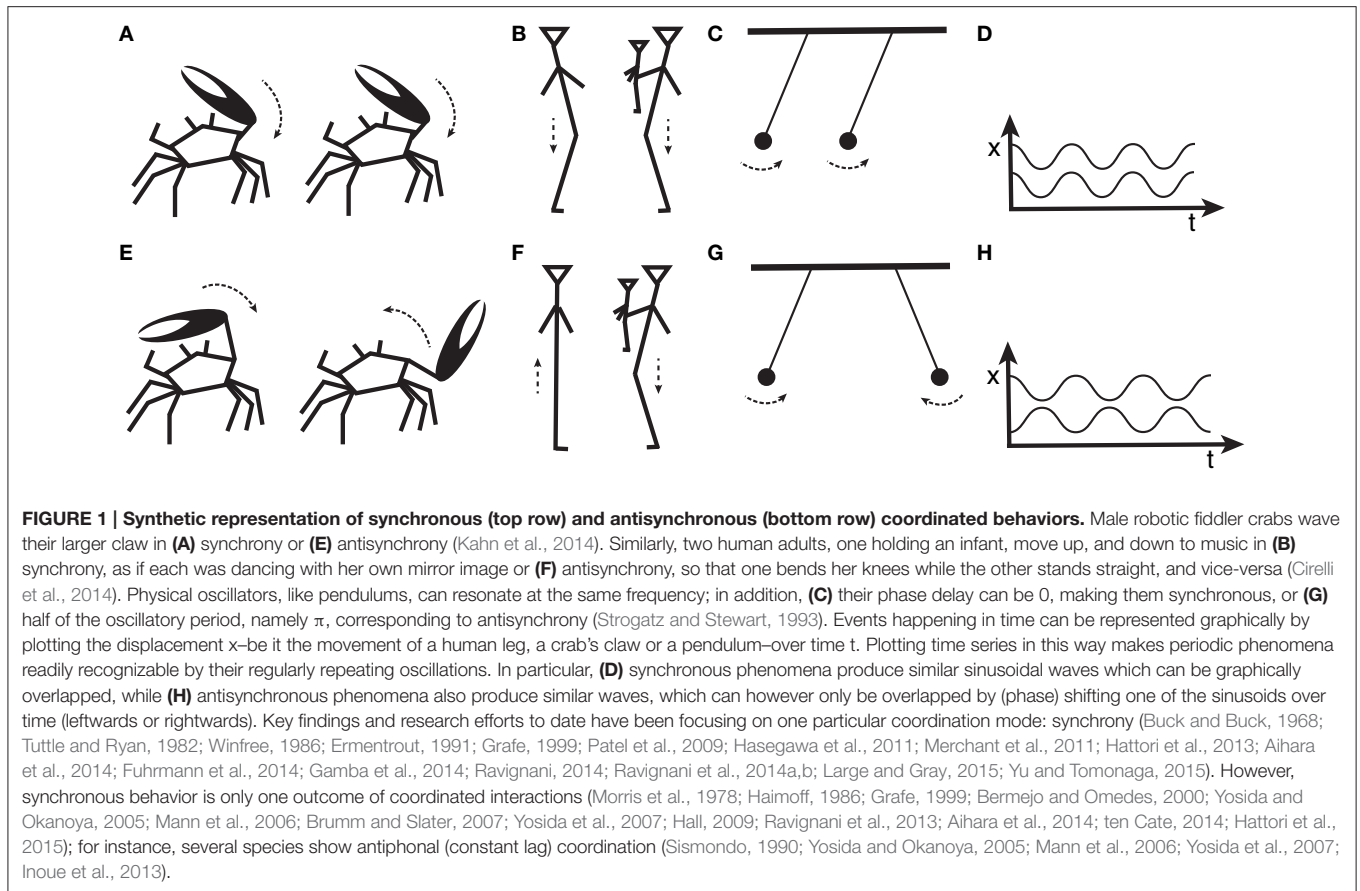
A

B

C

D

x

t

E

F

G

H

x

t

**FIGURE 1 | Synthetic representation of synchronous (top row) and antisynchronous (bottom row) coordinated behaviors.** Male robotic fiddler crabs wave their larger claw in **(A)** synchrony or **(E)** antisynchrony (Kahn et al., 2014). Similarly, two human adults, one holding an infant, move up, and down to music in **(B)** synchrony, as if each was dancing with her own mirror image or **(F)** antisynchrony, so that one bends her knees while the other stands straight, and vice-versa (Cirelli et al., 2014). Physical oscillators, like pendulums, can resonate at the same frequency; in addition, **(C)** their phase delay can be 0, making them synchronous, or **(G)** half of the oscillatory period, namely $\pi$, corresponding to antisynchrony (Strogatz and Stewart, 1993). Events happening in time can be represented graphically by plotting the displacement x–be it the movement of a human leg, a crab's claw or a pendulum–over time t. Plotting time series in this way makes periodic phenomena readily recognizable by their regularly repeating oscillations. In particular, **(D)** synchronous phenomena produce similar sinusoidal waves which can be graphically overlapped, while **(H)** antisynchronous phenomena also produce similar waves, which can however only be overlapped by (phase) shifting one of the sinusoids over time (leftwards or rightwards). Key findings and research efforts to date have been focusing on one particular coordination mode: synchrony (Buck and Buck, 1968; Tuttle and Ryan, 1982; Winfree, 1986; Ermentrout, 1991; Grafe, 1999; Patel et al., 2009; Hasegawa et al., 2011; Merchant et al., 2011; Hattori et al., 2013; Aihara et al., 2014; Fuhrmann et al., 2014; Gamba et al., 2014; Ravignani, 2014; Ravignani et al., 2014a,b; Large and Gray, 2015; Yu and Tomonaga, 2015). However, synchronous behavior is only one outcome of coordinated interactions (Morris et al., 1978; Haimoff, 1986; Grafe, 1999; Bermejo and Omedes, 2000; Yosida and Okanoya, 2005; Mann et al., 2006; Brumm and Slater, 2007; Yosida et al., 2007; Hall, 2009; Ravignani et al., 2013; Aihara et al., 2014; ten Cate, 2014; Hattori et al., 2015); for instance, several species show antiphonal (constant lag) coordination (Sismondo, 1990; Yosida and Okanoya, 2005; Mann et al., 2006; Yosida et al., 2007; Inoue et al., 2013).